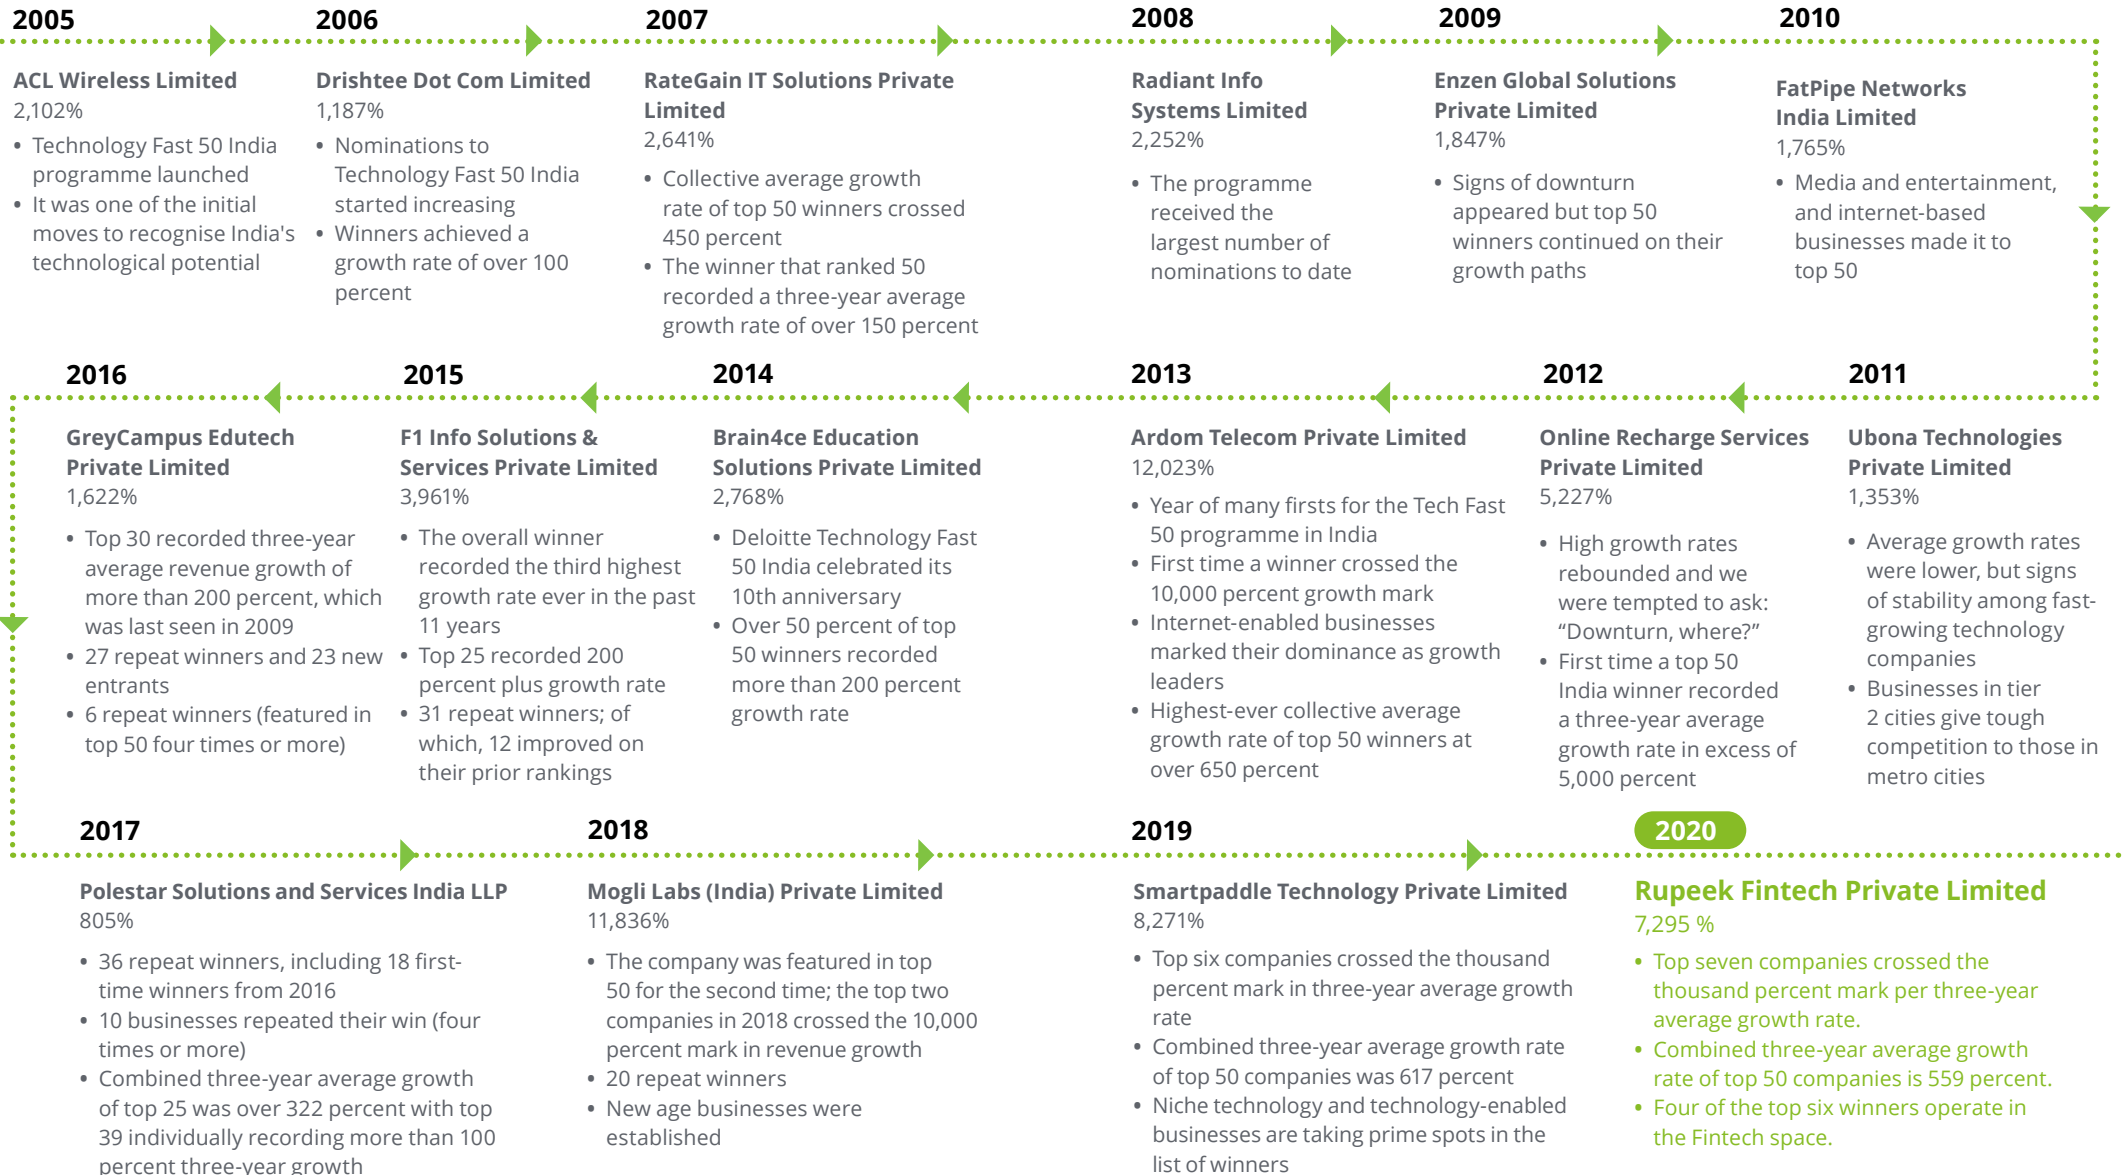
2005

ACL Wireless Limited
2,102%

- Technology Fast 50 India programme launched
- It was one of the initial moves to recognise India's technological potential

2006

Drishtee Dot Com Limited
1,187%

- Nominations to Technology Fast 50 India started increasing
- Winners achieved a growth rate of over 100 percent

2007

RateGain IT Solutions Private Limited
2,641%

- Collective average growth rate of top 50 winners crossed 450 percent
- The winner that ranked 50 recorded a three-year average growth rate of over 150 percent

2008

Radiant Info Systems Limited
2,252%

- The programme received the largest number of nominations to date

2009

Enzen Global Solutions Private Limited
1,847%

- Signs of downturn appeared but top 50 winners continued on their growth paths

2010

FatPipe Networks India Limited
1,765%

- Media and entertainment, and internet-based businesses made it to top 50

2016

GreyCampus Edutech Private Limited
1,622%

- Top 30 recorded three-year average revenue growth of more than 200 percent, which was last seen in 2009
- 27 repeat winners and 23 new entrants
- 6 repeat winners (featured in top 50 four times or more)

2015

F1 Info Solutions & Services Private Limited
3,961%

- The overall winner recorded the third highest growth rate ever in the past 11 years
- Top 25 recorded 200 percent plus growth rate
- 31 repeat winners; of which, 12 improved on their prior rankings

2014

Brain4ce Education Solutions Private Limited
2,768%

- Deloitte Technology Fast 50 India celebrated its 10th anniversary
- Over 50 percent of top 50 winners recorded more than 200 percent growth rate

2013

Ardom Telecom Private Limited
12,023%

- Year of many firsts for the Tech Fast 50 programme in India
- First time a winner crossed the 10,000 percent growth mark
- Internet-enabled businesses marked their dominance as growth leaders
- Highest-ever collective average growth rate of top 50 winners at over 650 percent

2012

Online Recharge Services Private Limited
5,227%

- High growth rates rebounded and we were tempted to ask: “Downturn, where?”
- First time a top 50 India winner recorded a three-year average growth rate in excess of 5,000 percent

2011

Ubona Technologies Private Limited
1,353%

- Average growth rates were lower, but signs of stability among fast-growing technology companies
- Businesses in tier 2 cities give tough competition to those in metro cities

2017

Polestar Solutions and Services India LLP
805%

- 36 repeat winners, including 18 first-time winners from 2016
- 10 businesses repeated their win (four times or more)
- Combined three-year average growth of top 25 was over 322 percent with top 39 individually recording more than 100 percent three-year growth

2018

Mogli Labs (India) Private Limited
11,836%

- The company was featured in top 50 for the second time; the top two companies in 2018 crossed the 10,000 percent mark in revenue growth
- 20 repeat winners
- New age businesses were established

2019

Smartpaddle Technology Private Limited
8,271%

- Top six companies crossed the thousand percent mark in three-year average growth rate
- Combined three-year average growth rate of top 50 companies was 617 percent
- Niche technology and technology-enabled businesses are taking prime spots in the list of winners

2020

Rupeek Fintech Private Limited
7,295 %

- Top seven companies crossed the thousand percent mark per three-year average growth rate.
- Combined three-year average growth rate of top 50 companies is 559 percent.
- Four of the top six winners operate in the Fintech space.